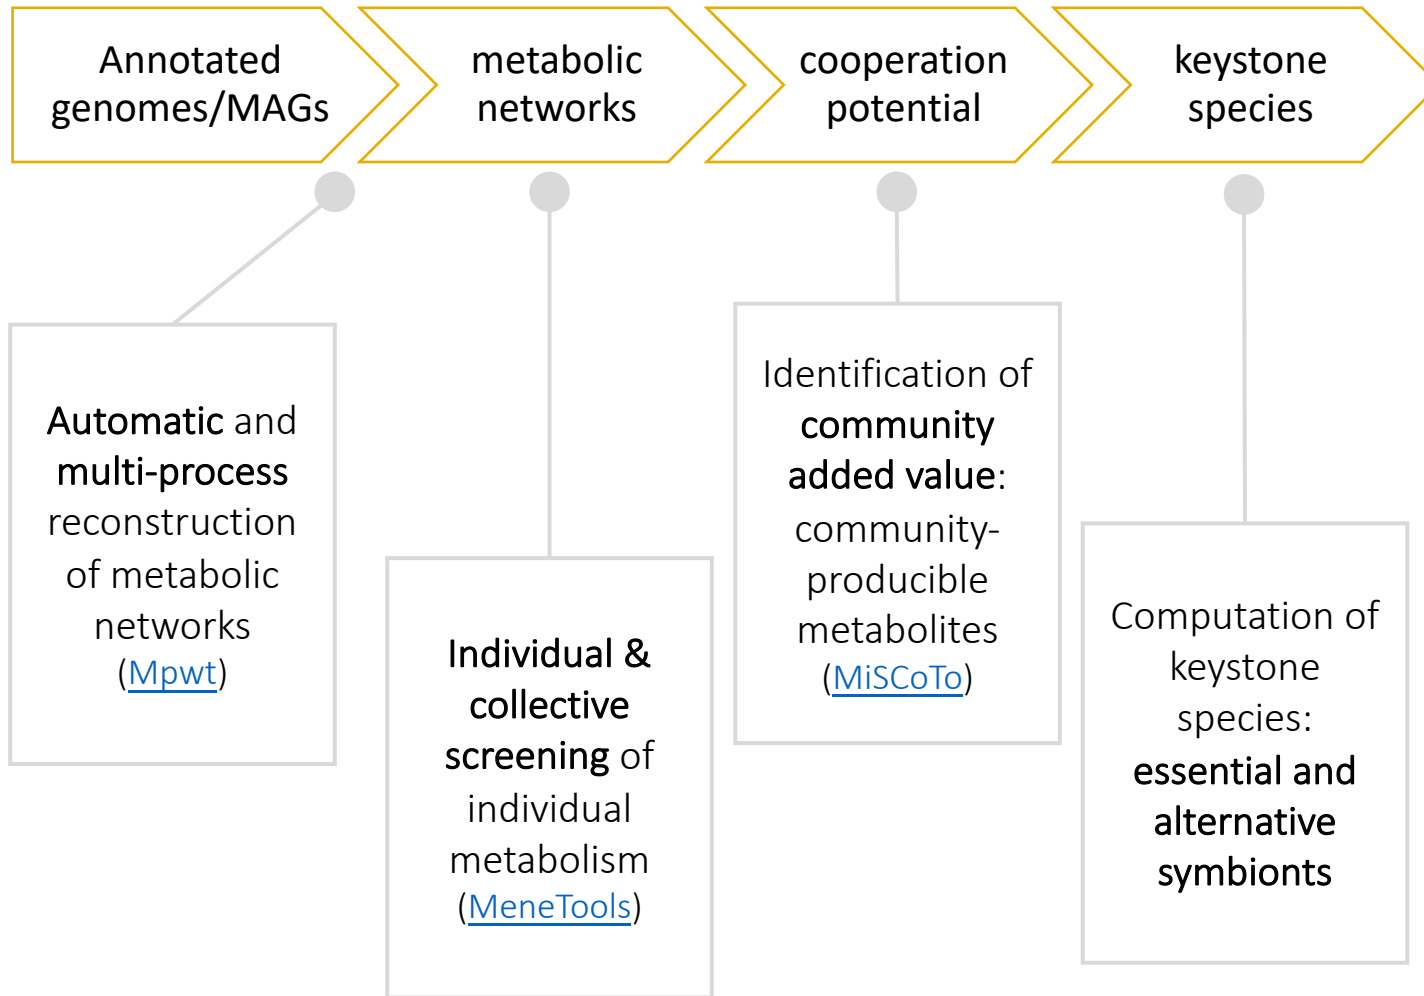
Annotated genomes/MAGs

metabolic networks

cooperation potential

keystone species

Automatic and multi-process reconstruction of metabolic networks (Mpwt)

Individual & collective screening of individual metabolism (MeneTools)

Identification of community added value: community-producible metabolites (MiSCoTo)

Computation of keystone species: essential and alternative symbionts